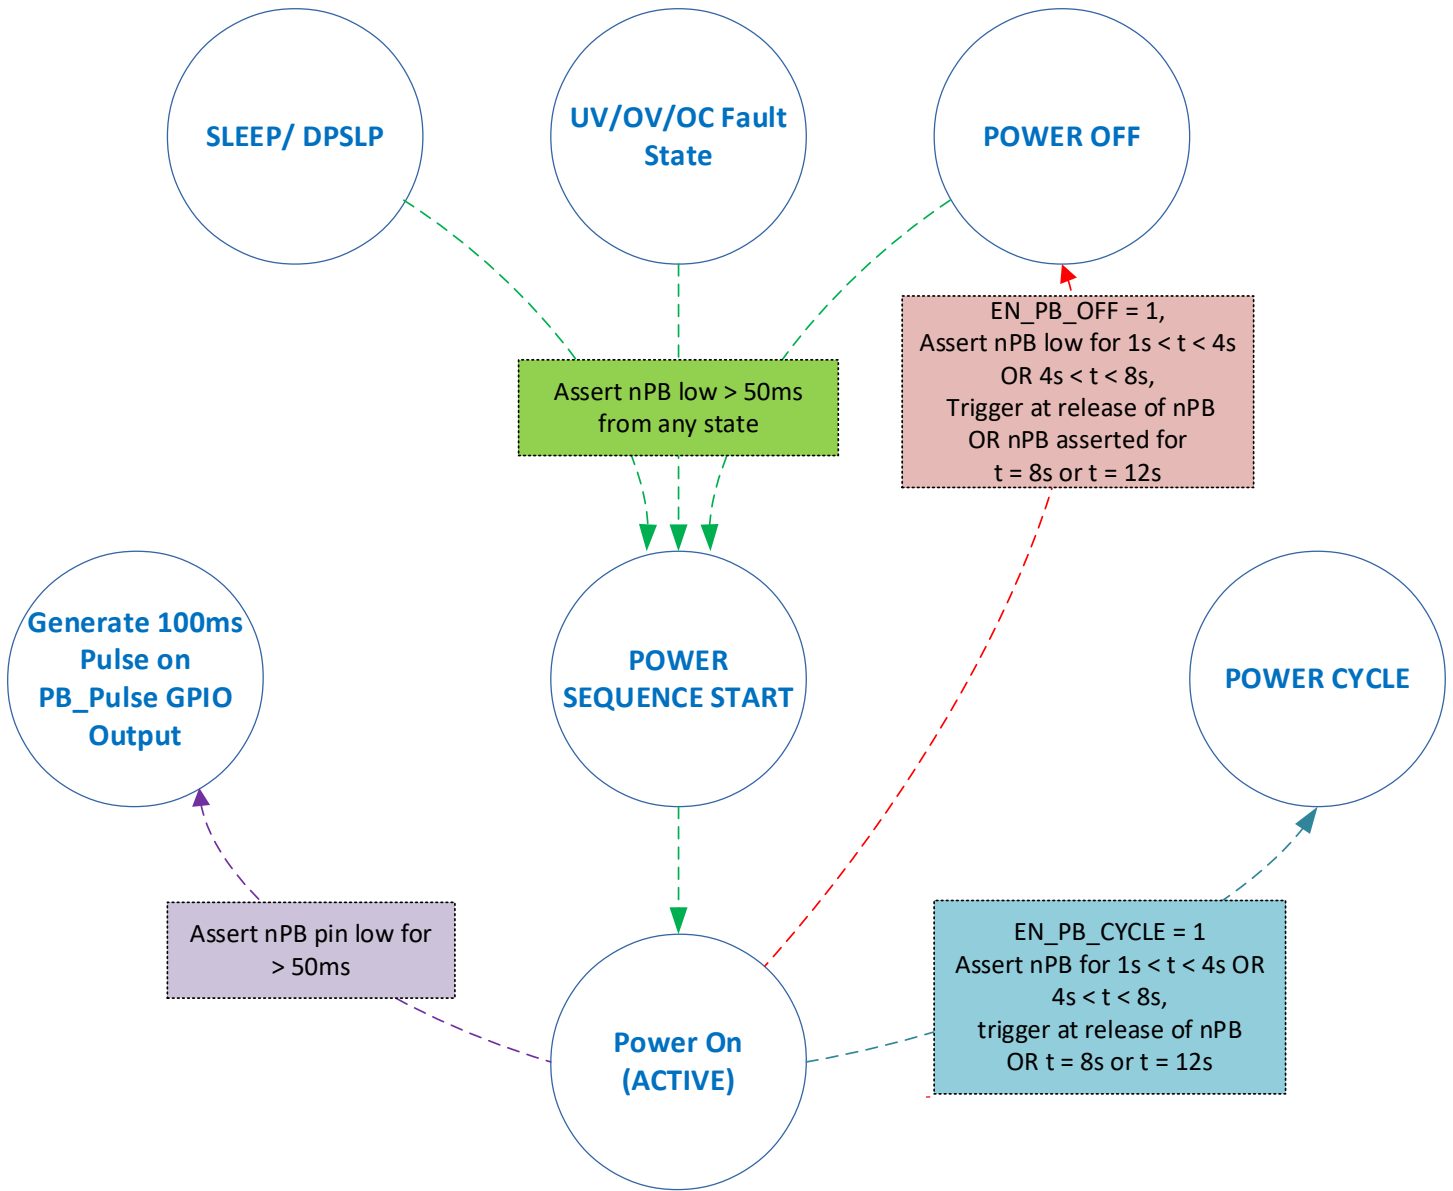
SLEEP/ DPSLP

UV/OV/OC Fault State

POWER OFF

EN_PB_OFF = 1, Assert nPB low for 1s < t < 4s OR 4s < t < 8s, Trigger at release of nPB OR nPB asserted for t = 8s or t = 12s

Assert nPB low > 50ms from any state

Generate 100ms Pulse on PB_Pulse GPIO Output

POWER SEQUENCE START

POWER CYCLE

Assert nPB pin low for > 50ms

EN_PB_CYCLE = 1 Assert nPB for 1s < t < 4s OR 4s < t < 8s, trigger at release of nPB OR t = 8s or t = 12s

Power On (ACTIVE)